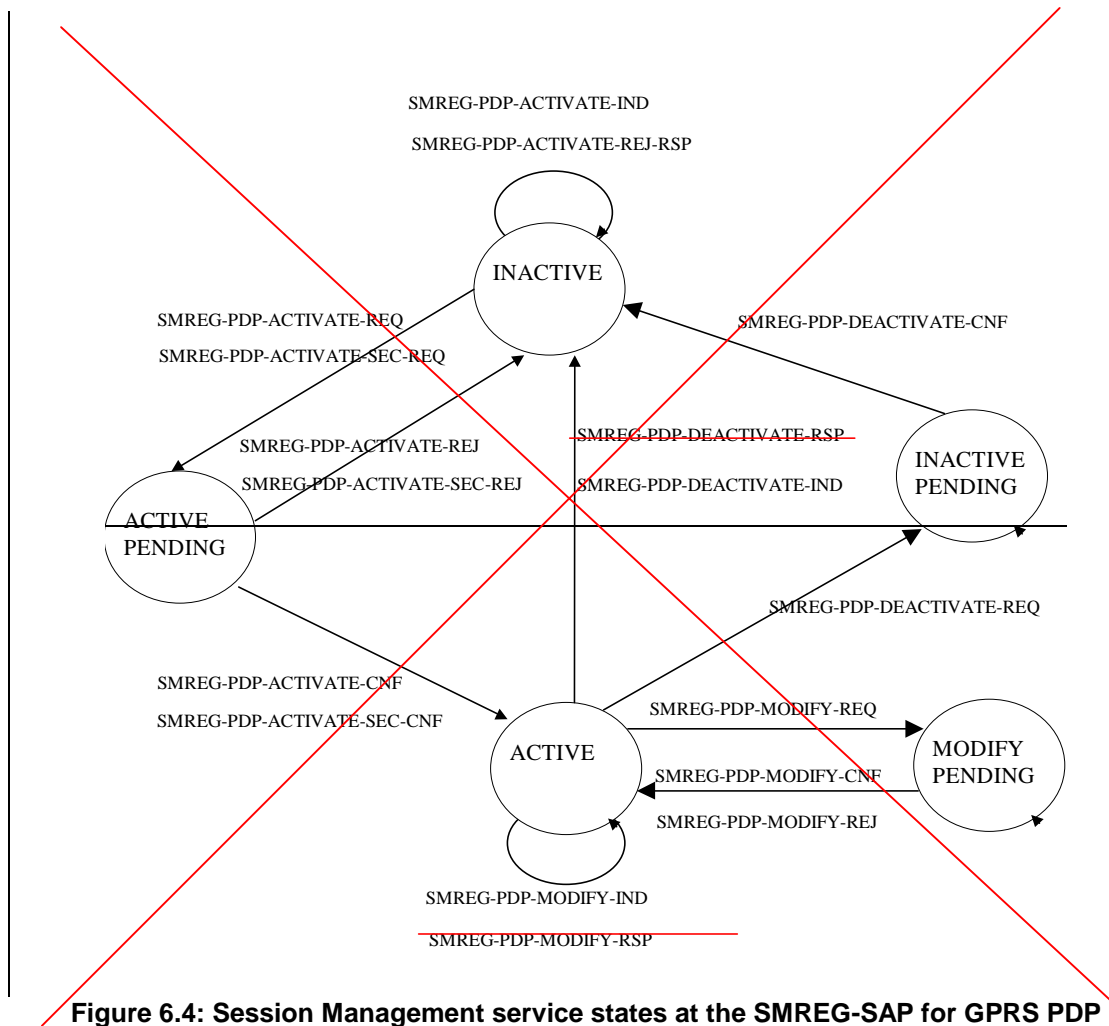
SMREG-PDP-ACTIVATE-IND

SMREG-PDP-ACTIVATE-REJ-RSP

INACTIVE

SMREG-PDP-ACTIVATE-REQ

SMREG-PDP-ACTIVATE-SEC-REQ

SMREG-PDP-DEACTIVATE-CNF

SMREG-PDP-ACTIVATE-REJ

SMREG-PDP-ACTIVATE-SEC-REJ

SMREG-PDP-DEACTIVATE-RSP

SMREG-PDP-DEACTIVATE-IND

INACTIVE PENDING

ACTIVE PENDING

SMREG-PDP-DEACTIVATE-REQ

SMREG-PDP-ACTIVATE-CNF

SMREG-PDP-ACTIVATE-SEC-CNF

SMREG-PDP-MODIFY-REQ

ACTIVE

MODIFY PENDING

SMREG-PDP-MODIFY-CNF

SMREG-PDP-MODIFY-REJ

SMREG-PDP-MODIFY-IND

SMREG-PDP-MODIFY-RSP

Figure 6.4: Session Management service states at the SMREG-SAP for GPRS PDP